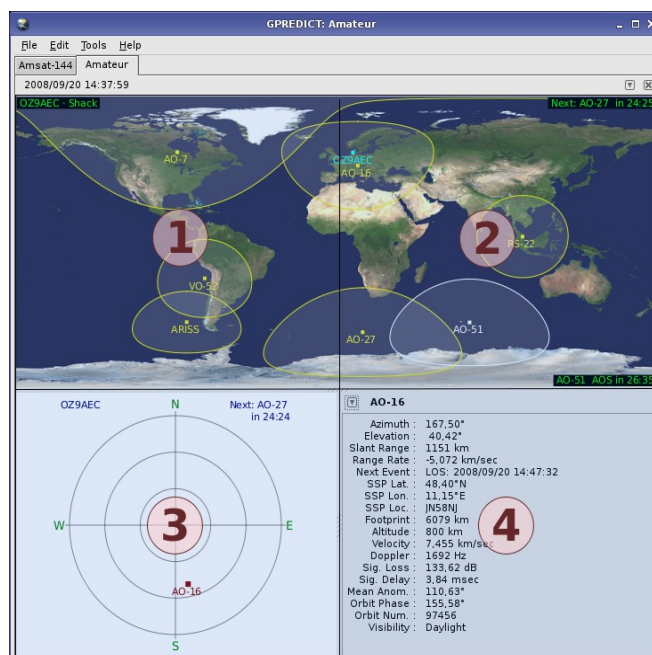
GPREDICT: Amateur

File Edit Tools Help

Amsat-144 Amateur

2008/09/20 14:37:59

OZ9AEC - Shack

Next: AO-27 in 24:25

AO-7

OZ9AEC

AO-16

1

2

FS-22

VO-52

ARISS

AO-27

AO-51

AO-51 AOS in 26:35

OZ9AEC

N

Next: AO-27 in 24:24

W

3

E

AO-16

S

AO-16

Azimuth : 167,50°
Elevation : 40,42°
Slant Range : 1151 km
Range Rate : -5,072 km/sec
Next Event : LOS: 2008/09/20 14:47:32
SSP Lat. : 48,40°N
SSP Lon. : 11,15°E
SSP Loc. : JN58NJ
Footprint : 6079 km
Altitude : 800 km
Velocity : 7,455 km/sec
Doppler : 1692 Hz
Sig. Loss : 133,62 dB
Sig. Delay : 3,84 msec
Mean Anom. : 110,63°
Orbit Phase : 155,58°
Orbit Num. : 97456
Visibility : Daylight

4